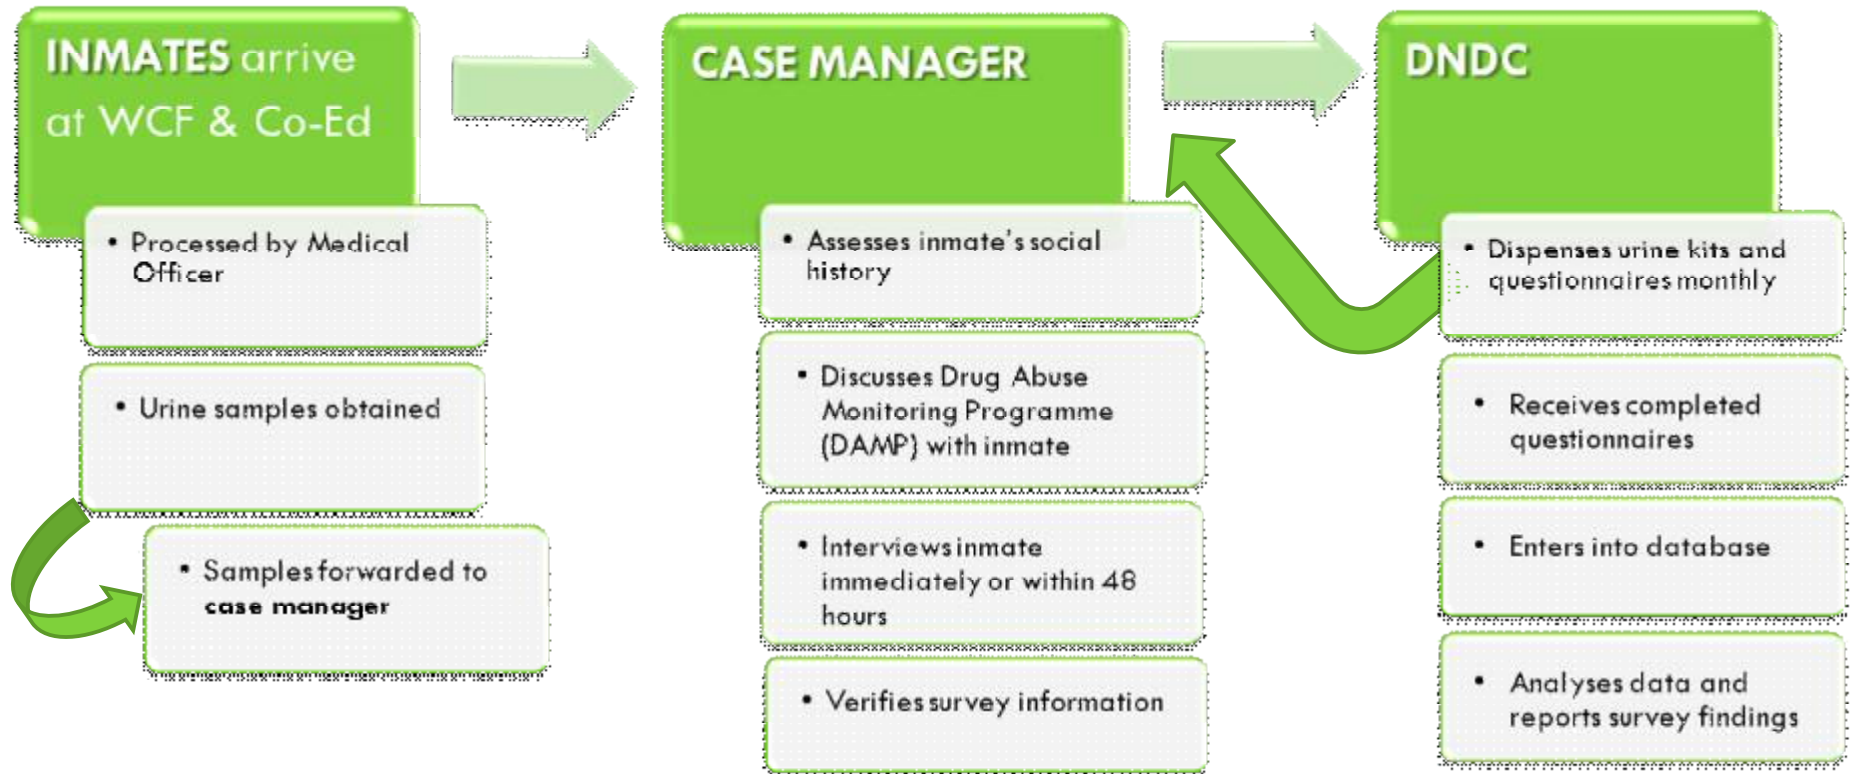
INMATES arrive at WCF & Co-Ed

• Processed by Medical Officer

• Urine samples obtained

• Samples forwarded to case manager

CASE MANAGER

• Assesses inmate's social history

• Discusses Drug Abuse Monitoring Programme (DAMP) with inmate

• Interviews inmate immediately or within 48 hours

• Verifies survey information

DNDC

• Dispenses urine kits and questionnaires monthly

• Receives completed questionnaires

• Enters into database

• Analyses data and reports survey findings